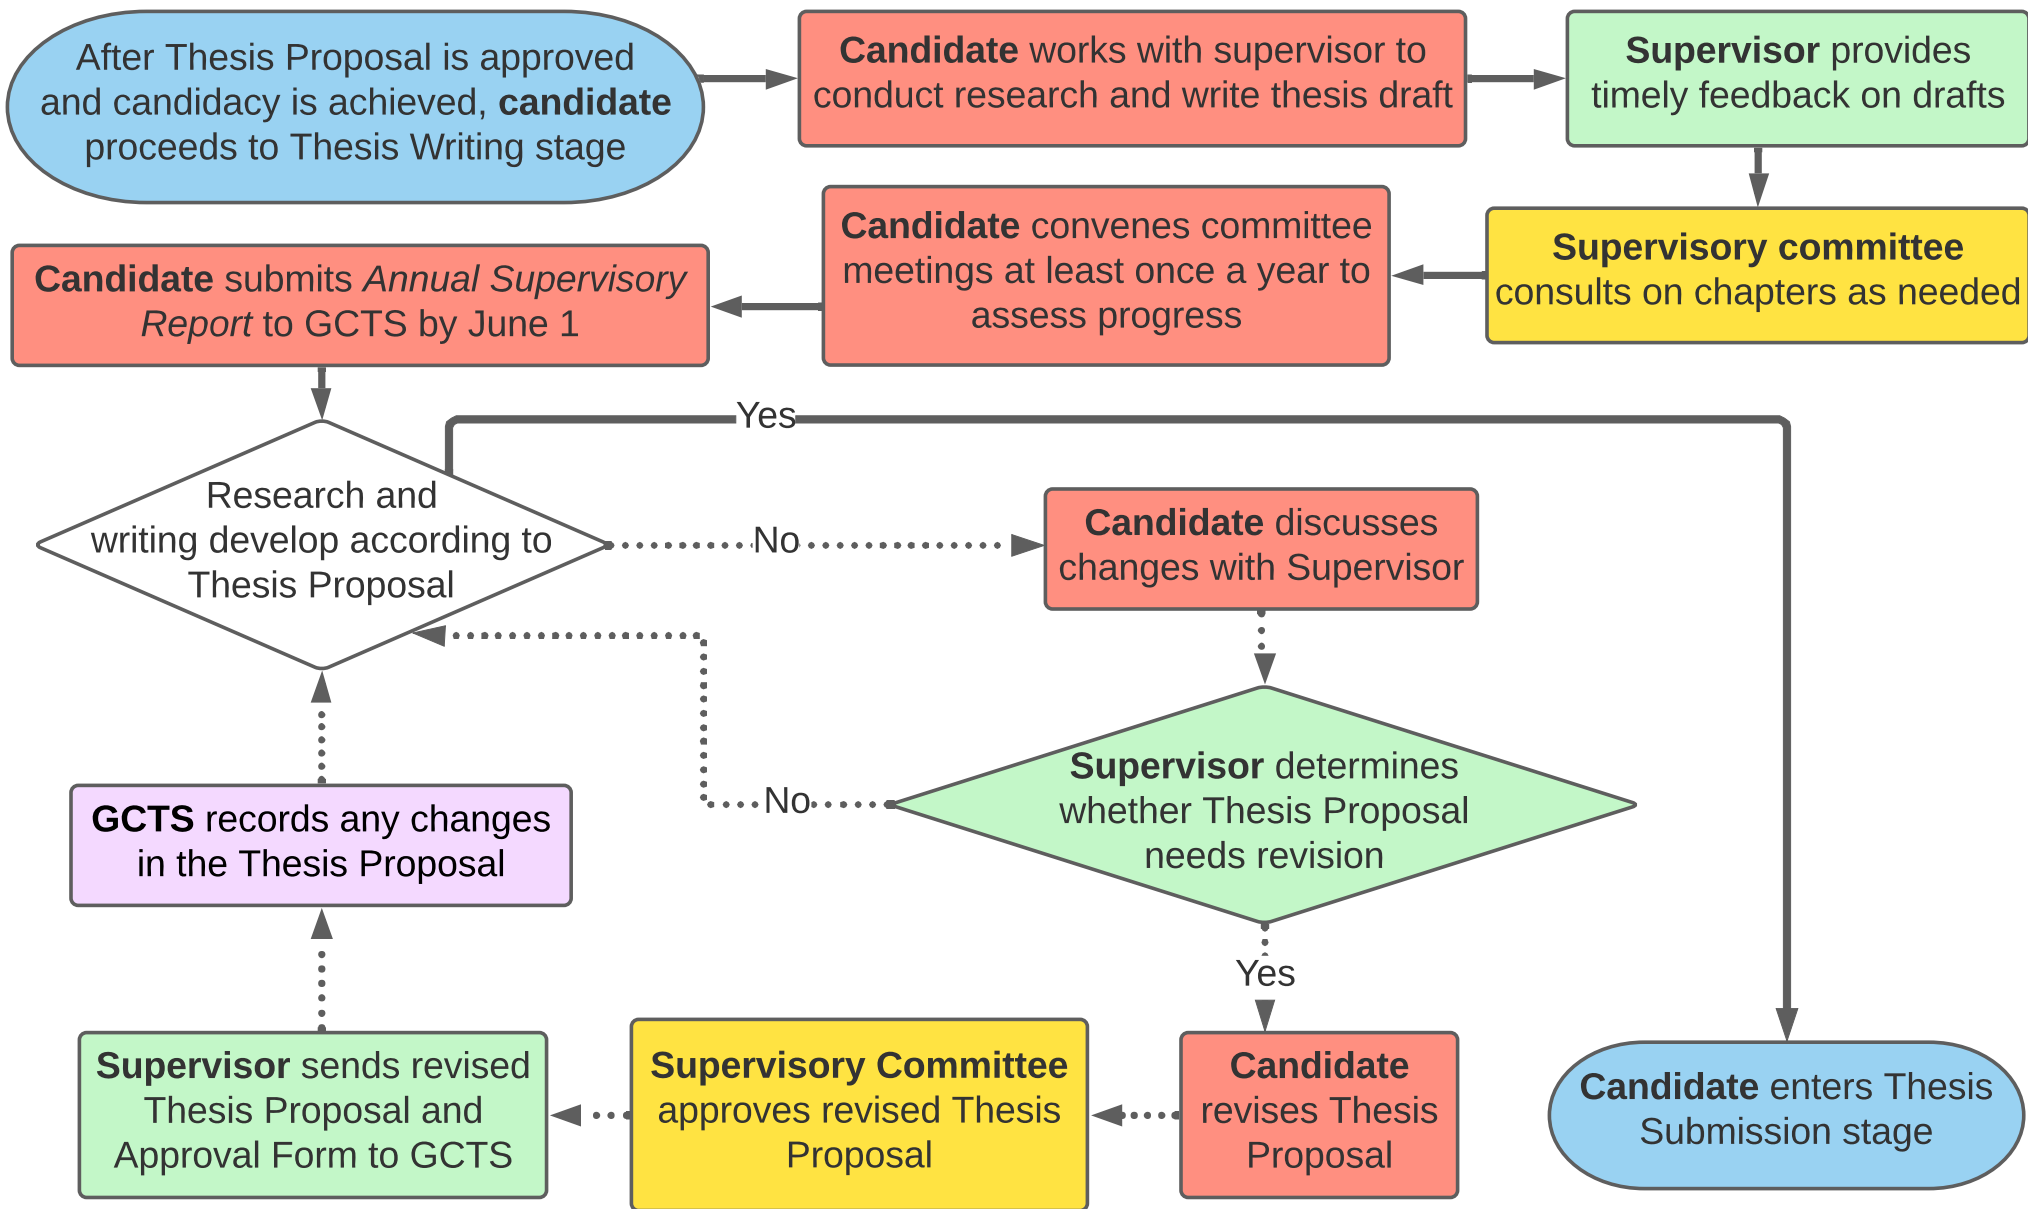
After Thesis Proposal is approved and candidacy is achieved, **candidate** proceeds to Thesis Writing stage

**Candidate** works with supervisor to conduct research and write thesis draft

**Supervisor** provides timely feedback on drafts

**Supervisory committee** consults on chapters as needed

**Candidate** convenes committee meetings at least once a year to assess progress

**Candidate** submits *Annual Supervisory Report* to GCTS by June 1

Research and writing develop according to Thesis Proposal

Yes

No

**Candidate** discusses changes with Supervisor

**Supervisor** determines whether Thesis Proposal needs revision

No

Yes

**Candidate** revises Thesis Proposal

**Supervisory Committee** approves revised Thesis Proposal

**Supervisor** sends revised Thesis Proposal and Approval Form to GCTS

**GCTS** records any changes in the Thesis Proposal

**Candidate** enters Thesis Submission stage